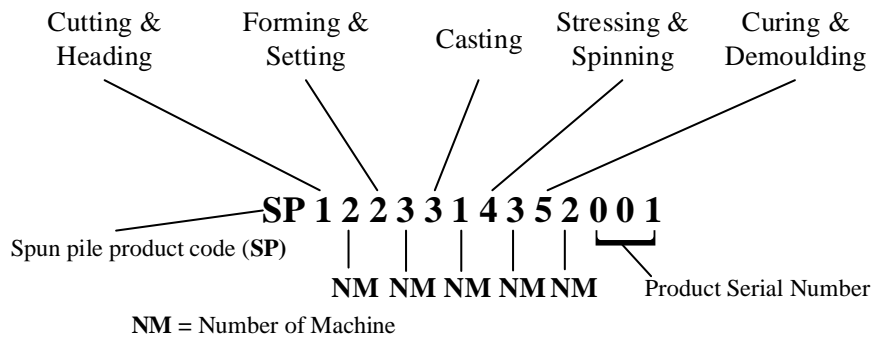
Cutting & Heading

Forming & Setting

Casting

Stressing & Spinning

Curing & Demoulding

SP 1 2 2 3 3 1 4 3 5 2 0 0 1

Spun pile product code (**SP**)

**NM** **NM** **NM** **NM** **NM**

Product Serial Number

**NM** = Number of Machine